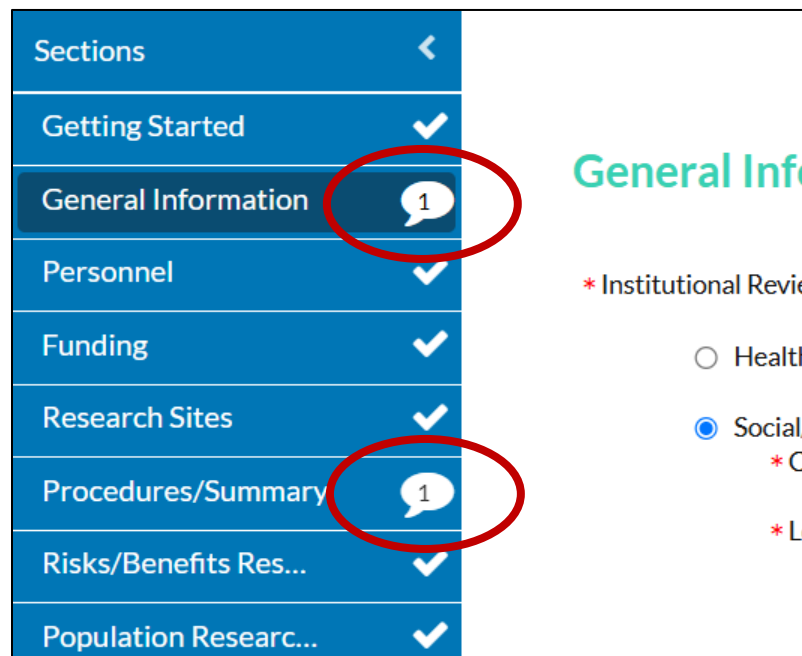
Sections

Getting Started

General Information 1

Personnel

Funding

Research Sites

Procedures/Summary 1

Risks/Benefits Res...

Population Researc...

General Info

* Institutional Revie

Health

Social

* C

* L